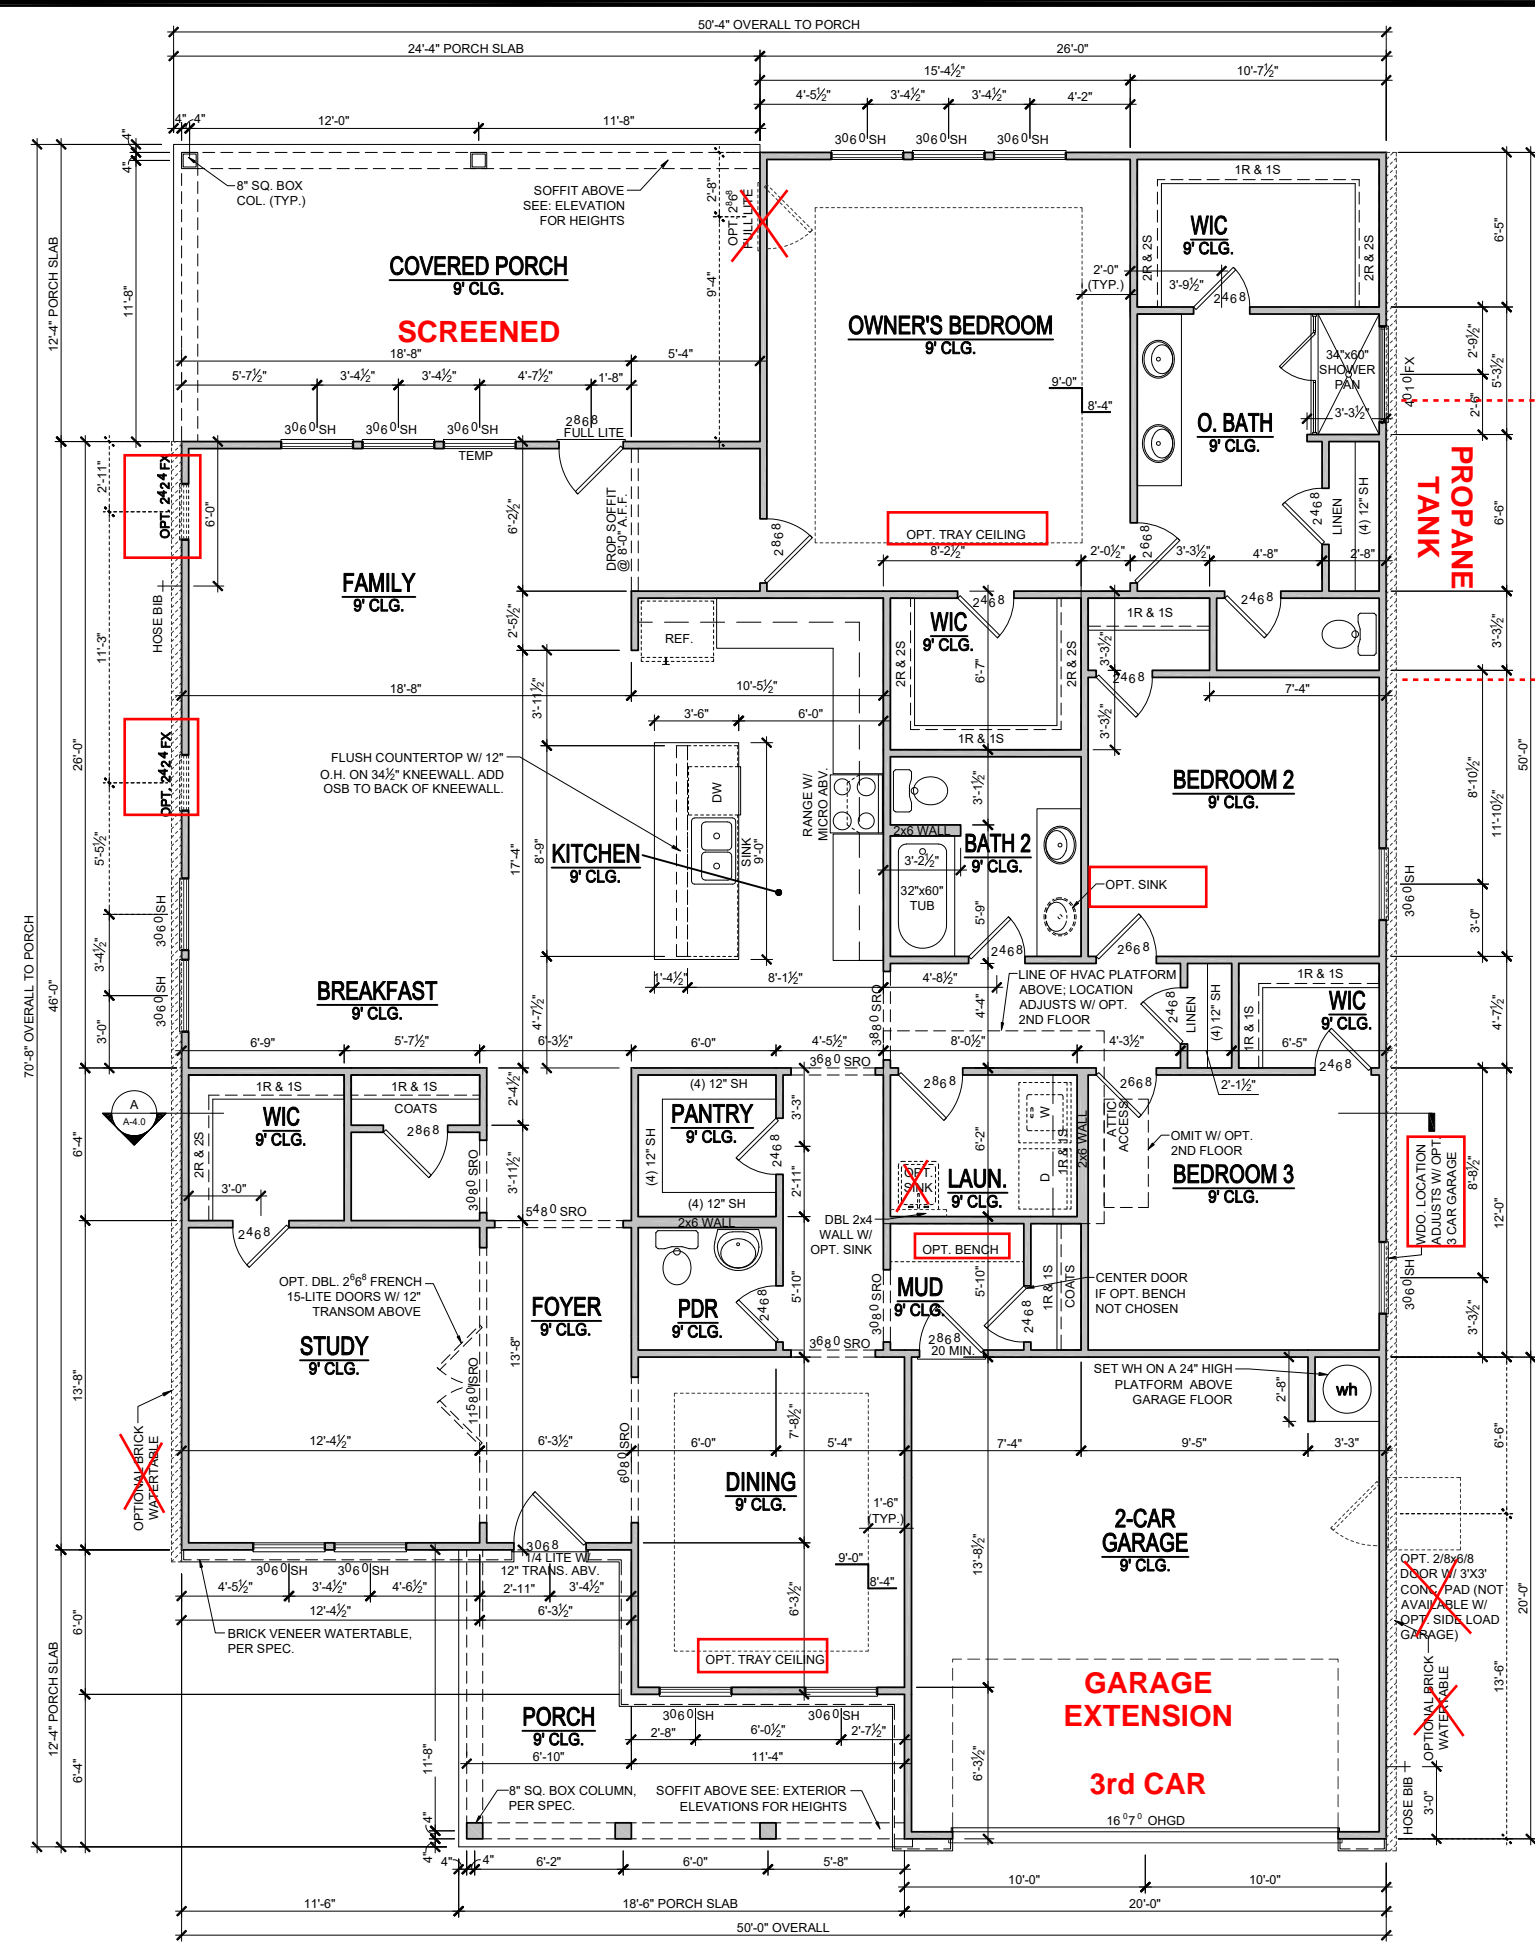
50'-4" OVERALL TO PORCH
24'-4" PORCH SLAB
26'-0"
15'-4½"
10'-7½"
4'-5½"
3'-4½"
3'-4½"
4'-2"
4" 4"
12'-0"
11'-8"
$3^0 6^0$ SH
$3^0 6^0$ SH
$3^0 6^0$ SH
8" SQ. BOX COL. (TYP.)
SOFFIT ABOVE SEE: ELEVATION FOR HEIGHTS
2'-8"
OPT. $2^6 8^0$ FULL LITE
COVERED PORCH
9' CLG.
SCREENED
9'-4"
12'-4" PORCH SLAB
11'-8"
18'-8"
5'-4"
5'-7½"
3'-4½"
3'-4½"
4'-7½"
1'-8"
$3^0 6^0$ SH
$3^0 6^0$ SH
$3^0 6^0$ SH
$2^8 6^8$ FULL LITE
TEMP
OWNER'S BEDROOM
9' CLG.
1R & 1S
WIC
9' CLG.
2R & 2S
2R & 2S
2'-0" (TYP.)
3'-9½"
$2^4 6^8$
34"x60" SHOWER PAN
3'-3½"
O. BATH
9' CLG.
$4^0 1^0$ FX
6'-5"
2'-9½"
5'-3½"
2'-6"
9'-0"
8'-4"
PROPANE TANK
OPT. 2424 FX
2'-11"
6'-0"
HOSE BIB
11'-3"
FAMILY
9' CLG.
6'-2½"
DROP SOFFIT @ 8'-0" A.F.F.
$2^8 6^8$
OPT. TRAY CEILING
8'-2½"
2'-0½"
$2^6 6^8$
3'-3½"
4'-8"
2'-8"
$2^4 6^8$
LINEN
(4) 12" SH
6'-6"
REF.
2'-5½"
$2^4 6^8$
WIC
9' CLG.
2R & 2S
2R & 2S
6'-7"
1R & 1S
1R & 1S
$2^4 6^8$
3'-3½"
3'-3½"
$2^4 6^8$
3'-3½"
18'-8"
10'-5½"
7'-4"
26'-0"
OPT. 2424 FX
3'-6"
6'-0"
3'-11½"
FLUSH COUNTERTOP W/ 12" O.H. ON 34½" KNEEWALL. ADD OSB TO BACK OF KNEEWALL.
DW
RANGE W/ MICRO ABV.
3'-1½"
2x6 WALL
BEDROOM 2
9' CLG.
8'-10½"
11'-10½"
50'-0"
KITCHEN
9' CLG.
8'-9"
17'-4"
SINK 9'-0"
3'-2½"
32"x60" TUB
BATH 2
9' CLG.
OPT. SINK
5'-5½"
$3^0 6^0$ SH
$3^0 6^0$ SH
3'-4½"
5'-9"
$2^4 6^8$
$2^6 6^8$
$3^0 6^0$ SH
3'-0"
1'-4½"
8'-1½"
4'-8½"
LINE OF HVAC PLATFORM ABOVE; LOCATION ADJUSTS W/ OPT. 2ND FLOOR
4'-4"
$2^4 6^8$
LINEN
(4) 12" SH
1R & 1S
1R & 1S
WIC
9' CLG.
4'-7½"
BREAKFAST
9' CLG.
4'-7½"
$3^8 8^0$ SRO
46'-0"
70'-8" OVERALL TO PORCH
3'-0"
6'-9"
5'-7½"
6'-3½"
6'-0"
4'-5½"
8'-0½"
4'-3½"
6'-5"
$2^4 6^8$
$3^6 8^0$ SRO
1R & 1S
1R & 1S
COATS
WIC
9' CLG.
$2^8 6^8$
2R & 2S
3'-0"
$2^4 6^8$
A
A-4.0
6'-4"
2'-4½"
3'-11½"
$3^0 8^0$ SRO
$5^4 8^0$ SRO
(4) 12" SH
PANTRY
9' CLG.
(4) 12" SH
(4) 12" SH
3'-3"
$2^4 6^8$
2'-11"
2x6 WALL
$2^8 6^8$
6'-2"
W
D
1R & 1S
2x6 WALL
OPT. SINK
LAUN.
9' CLG.
$2^6 6^8$
ATTIC ACCESS
OMIT W/ OPT. 2ND FLOOR
2'-1½"
BEDROOM 3
9' CLG.
WDO. LOCATION ADJUSTS W/ OPT. 3 CAR GARAGE
8'-8½"
12'-0"
DBL 2x4 WALL W/ OPT. SINK
OPT. BENCH
OPT. DBL. $2^6 6^8$ FRENCH 15-LITE DOORS W/ 12" TRANSOM ABOVE
STUDY
9' CLG.
FOYER
9' CLG.
PDR
9' CLG.
$2^4 6^8$
5'-10"
$3^0 8^0$ SRO
MUD
9' CLG.
5'-10"
$2^4 6^8$
1R & 1S
COATS
CENTER DOOR IF OPT. BENCH NOT CHOSEN
$3^0 6^0$ SH
3'-3½"
$2^8 6^8$ 20 MIN.
$3^6 8^0$ SRO
13'-8"
$11^5 8^0$ SRO
13'-8"
SET WH ON A 24" HIGH PLATFORM ABOVE GARAGE FLOOR
2'-8"
wh
OPTIONAL BRICK WATERTABLE
12'-4½"
6'-3½"
$6^0 8^0$ SRO
DINING
9' CLG.
7'-8½"
6'-0"
5'-4"
7'-4"
9'-5"
3'-3"
6'-6"
1'-6" (TYP.)
$3^0 6^8$ 1/4 LITE W/ 12" TRANS. ABV.
9'-0"
8'-4"
2-CAR GARAGE
9' CLG.
13'-8½"
$3^0 6^0$ SH
$3^0 6^0$ SH
4'-5½"
3'-4½"
4'-6½"
2'-11"
3'-4½"
12'-4½"
6'-3½"
6'-3½"
OPT. 2/8x6/8 DOOR W/ 3'X3' CONC. PAD (NOT AVAILABLE W/ OPT. SIDE LOAD GARAGE)
20'-0"
BRICK VENEER WATERTABLE, PER SPEC.
OPT. TRAY CEILING
GARAGE EXTENSION
3rd CAR
6'-0"
12'-4" PORCH SLAB
6'-4"
PORCH
9' CLG.
6'-10"
$3^0 6^0$ SH
$3^0 6^0$ SH
2'-8"
6'-0½"
2'-7½"
11'-4"
11'-8"
8" SQ. BOX COLUMN, PER SPEC.
SOFFIT ABOVE SEE: EXTERIOR ELEVATIONS FOR HEIGHTS
6'-3½"
OPTIONAL BRICK WATERTABLE
13'-6"
HOSE BIB
3'-0"
$16^0 7^0$ OHGD
4"
4"
4"
6'-2"
6'-0"
5'-8"
10'-0"
10'-0"
11'-6"
18'-6" PORCH SLAB
20'-0"
50'-0" OVERALL